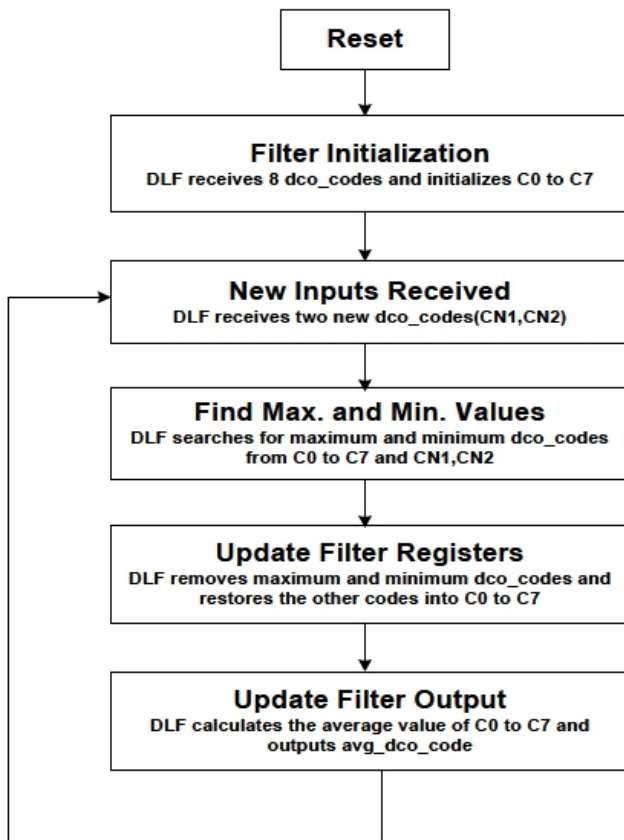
Reset

Filter Initialization
DLF receives 8 dco_codes and initializes C0 to C7

New Inputs Received
DLF receives two new dco_codes(CN1,CN2)

Find Max. and Min. Values
DLF searches for maximum and minimum dco_codes from C0 to C7 and CN1,CN2

Update Filter Registers
DLF removes maximum and minimum dco_codes and restores the other codes into C0 to C7

Update Filter Output
DLF calculates the average value of C0 to C7 and outputs avg_dco_code